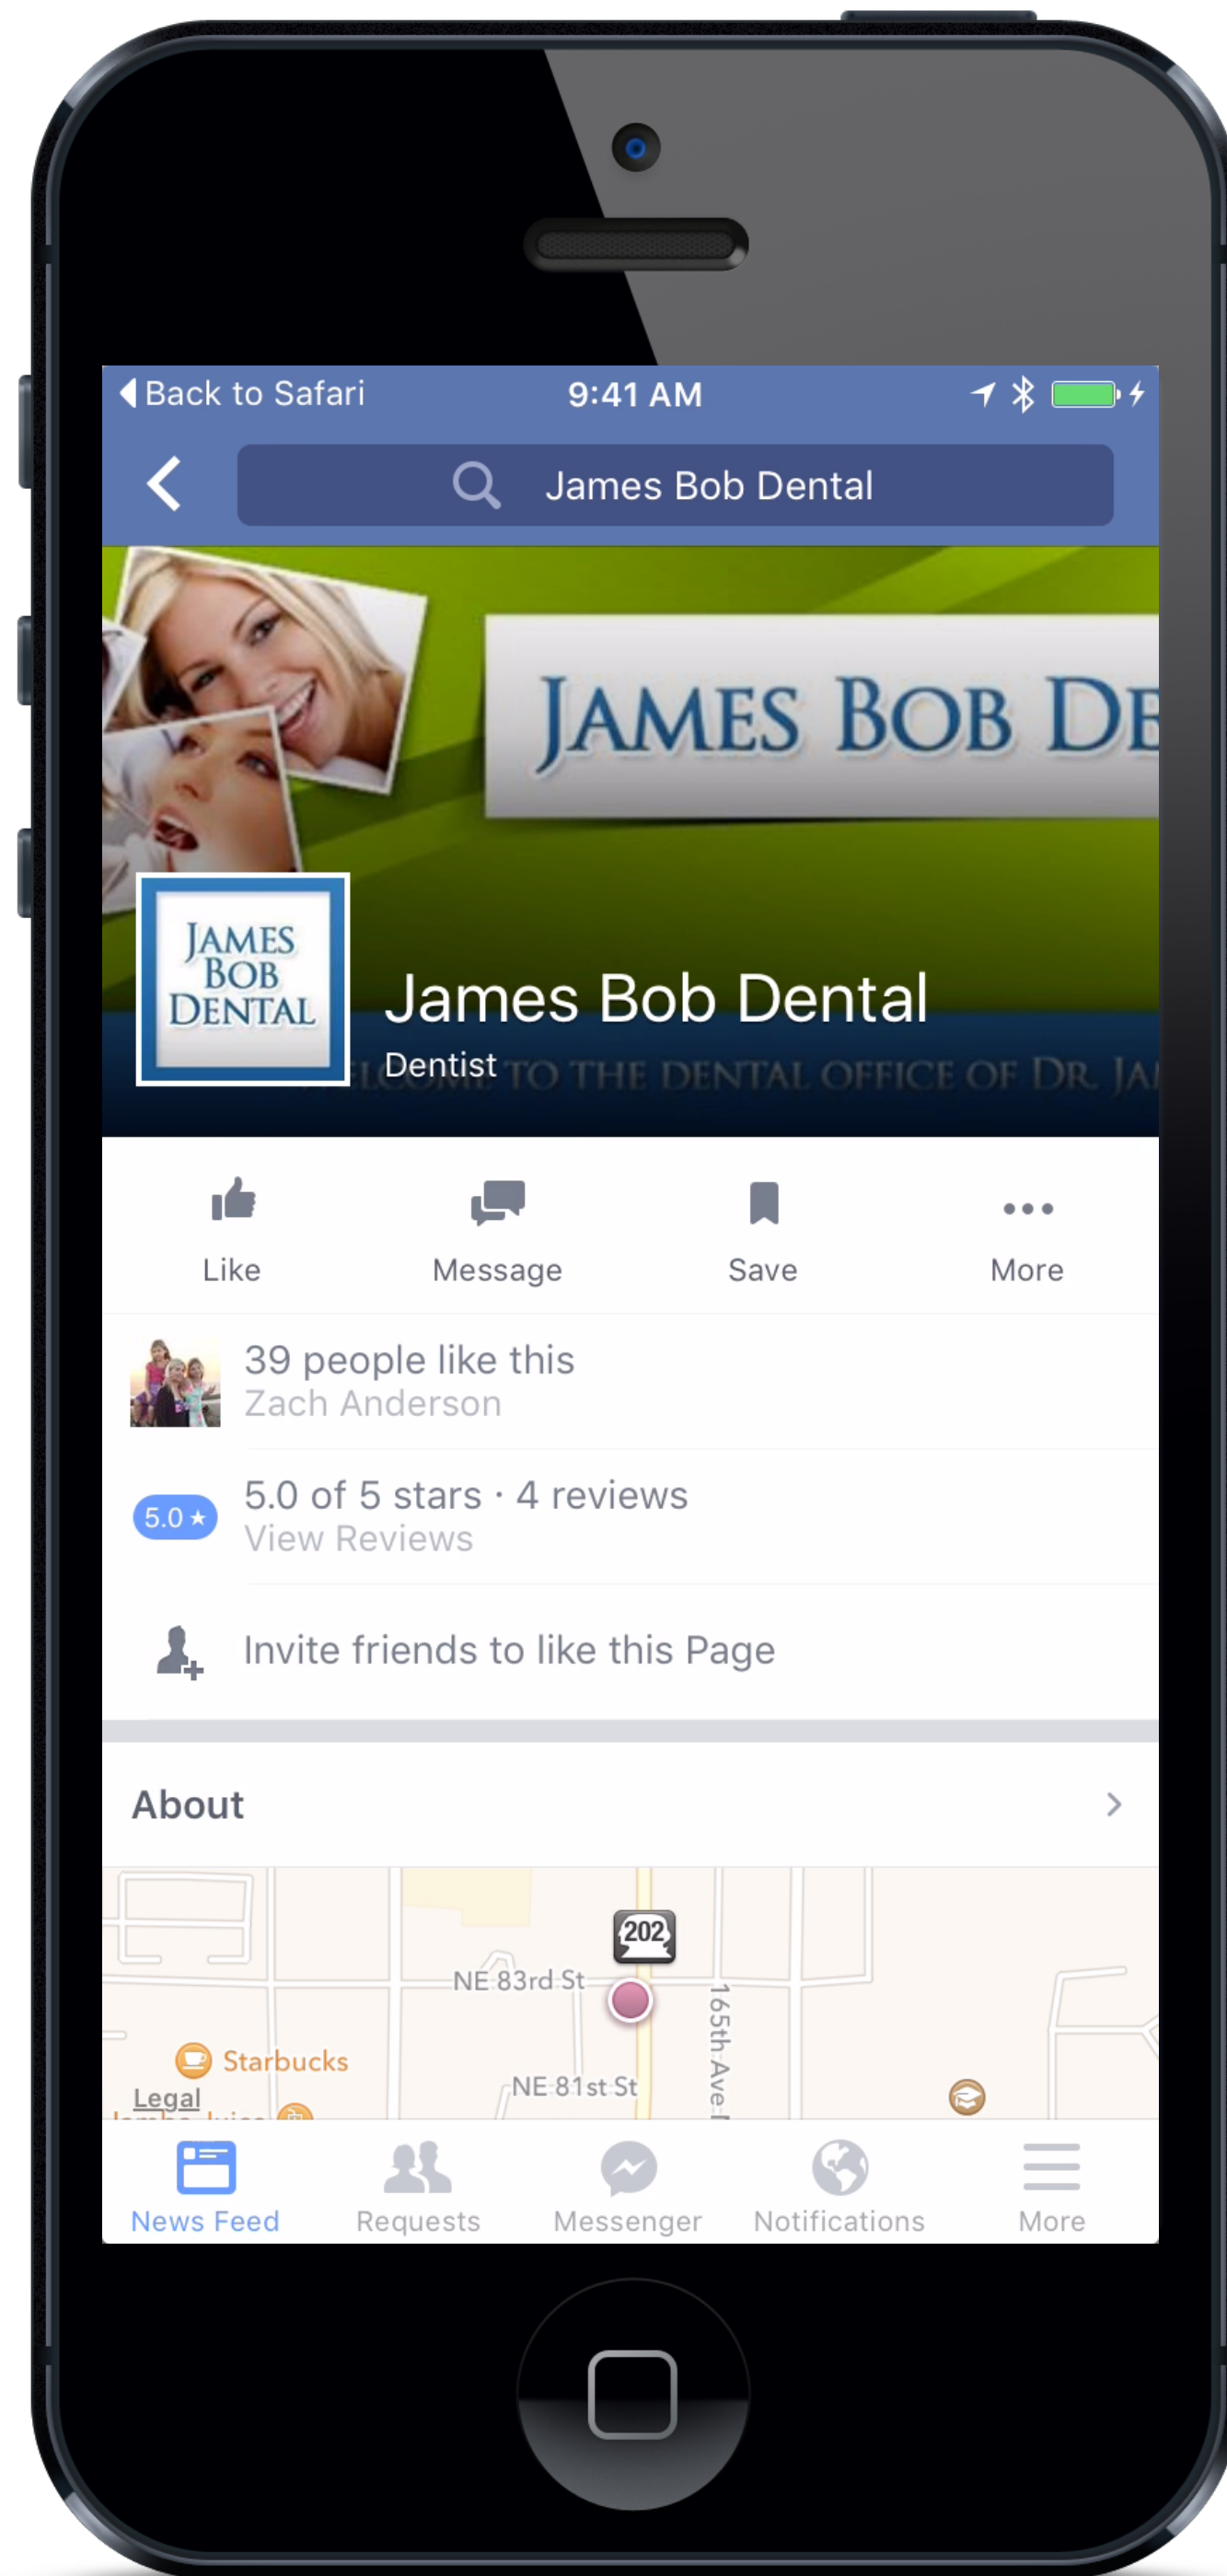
Back to Safari 9:41 AM

James Bob Dental

JAMES BOB DE

JAMES BOB DENTAL

James Bob Dental
Dentist

ELCOME TO THE DENTAL OFFICE OF DR. JA

Like Message Save More

39 people like this
Zach Anderson

5.0 ★
5.0 of 5 stars · 4 reviews
View Reviews

Invite friends to like this Page

About

202
NE 83rd St
165th Ave
Starbucks
NE 81st St
Legal

News Feed Requests Messenger Notifications More